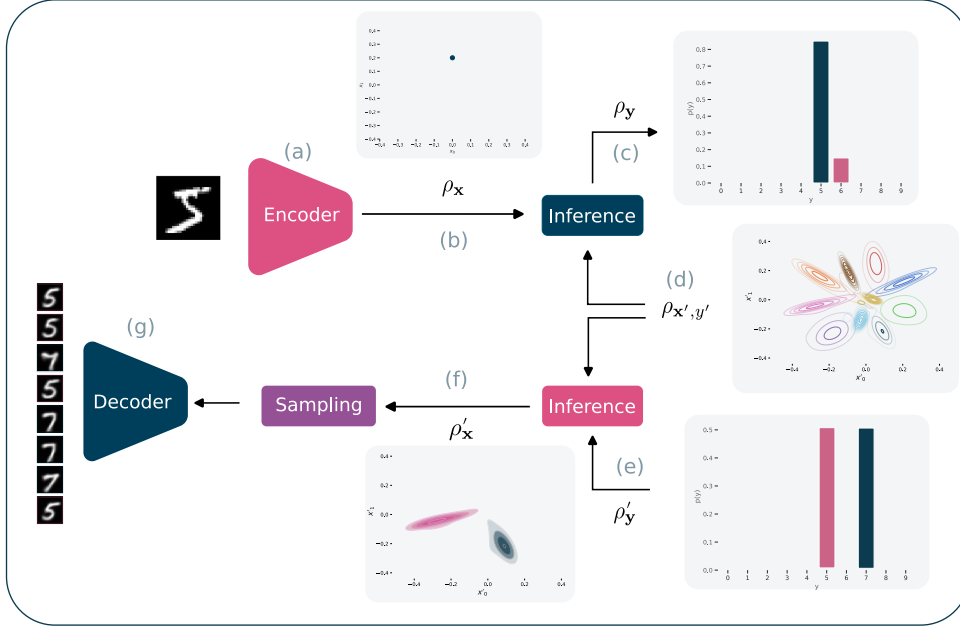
(a)

Encoder

$\rho_{\mathbf{x}}$

(b)

Inference

$\rho_{\mathbf{y}}$

(c)

0,8
0,7
0,6
0,5
0,4
0,3
0,2
0,1
0,0
p(y)
0 1 2 3 4 5 6 7 8 9
y

(d)

$\rho_{\mathbf{x}',y'}$

0,4
0,2
0,0
−0,2
−0,4
$x'_1$
−0,4 −0,2 0,0 0,2 0,4
$x'_0$

(g)

Decoder

Sampling

(f)

$\rho'_{\mathbf{x}}$

Inference

(e)

$\rho'_{\mathbf{y}}$

0,4
0,2
0,0
−0,2
−0,4
$x'_1$
−0,4 −0,2 0,0 0,2 0,4
$x'_0$

0,5
0,4
0,3
0,2
0,1
0,0
p(y)
0 1 2 3 4 5 6 7 8 9
y

0,4
0,3
0,2
0,1
0,0
−0,1
−0,2
−0,3
−0,4
$x_1$
−0,4 −0,3 −0,2 −0,1 0,0 0,1 0,2 0,3 0,4
$x_0$